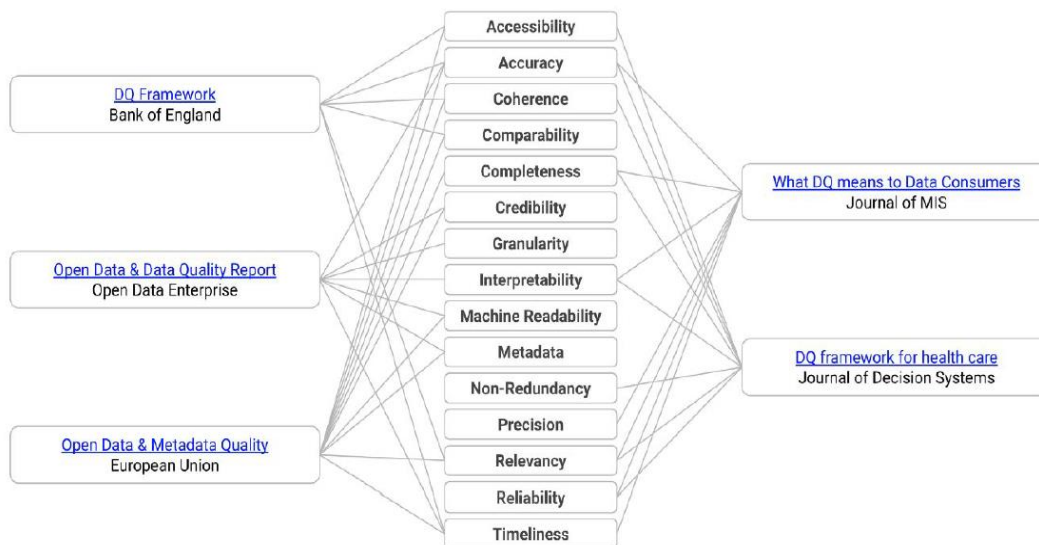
DQ Framework
Bank of England

Open Data & Data Quality Report
Open Data Enterprise

Open Data & Metadata Quality
European Union

Accessibility
Accuracy
Coherence
Comparability
Completeness
Credibility
Granularity
Interpretability
Machine Readability
Metadata
Non-Redundancy
Precision
Relevancy
Reliability
Timeliness

What DQ means to Data Consumers
Journal of MIS

DQ framework for health care
Journal of Decision Systems